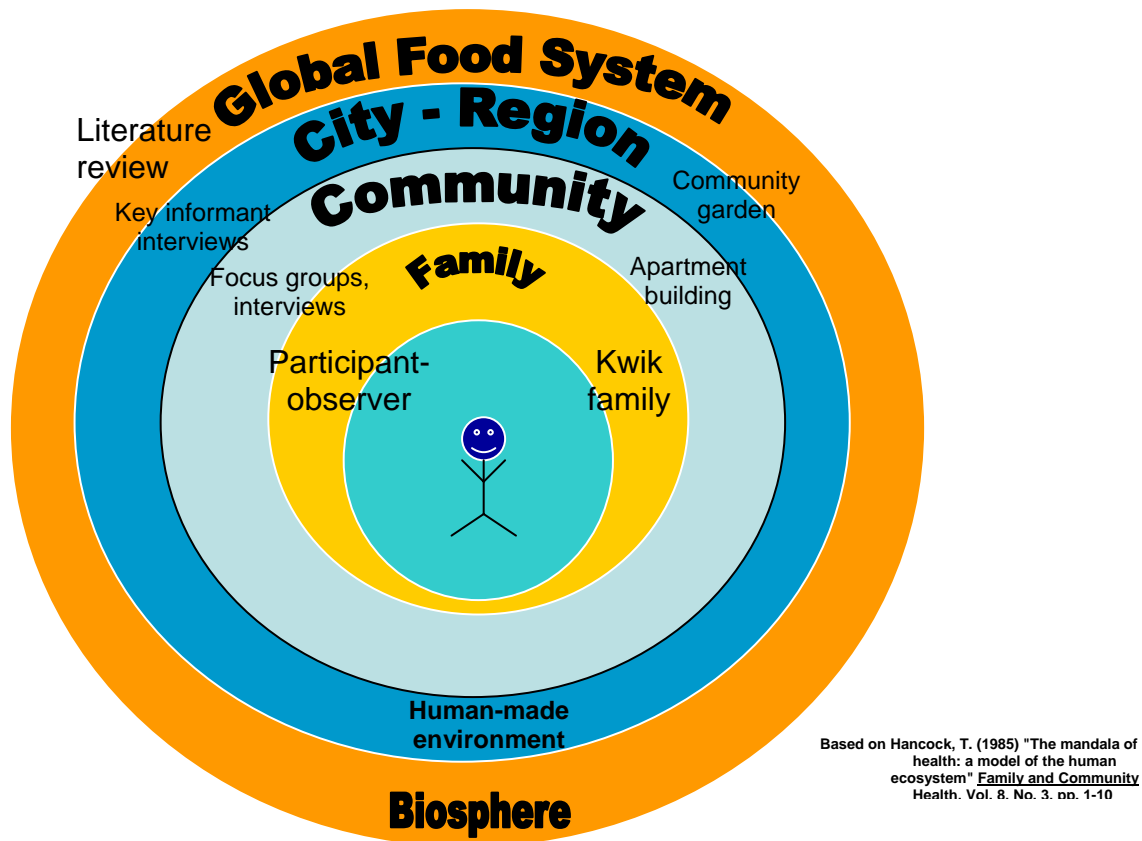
Global Food System

City - Region

Community

Family

Literature review

Key informant interviews

Focus groups, interviews

Participant-observer

Community garden

Apartment building

Kwik family

Human-made environment

Biosphere

Based on Hancock, T. (1985) "The mandala of health: a model of the human ecosystem" Family and Community Health, Vol. 8, No. 3, pp. 1-10